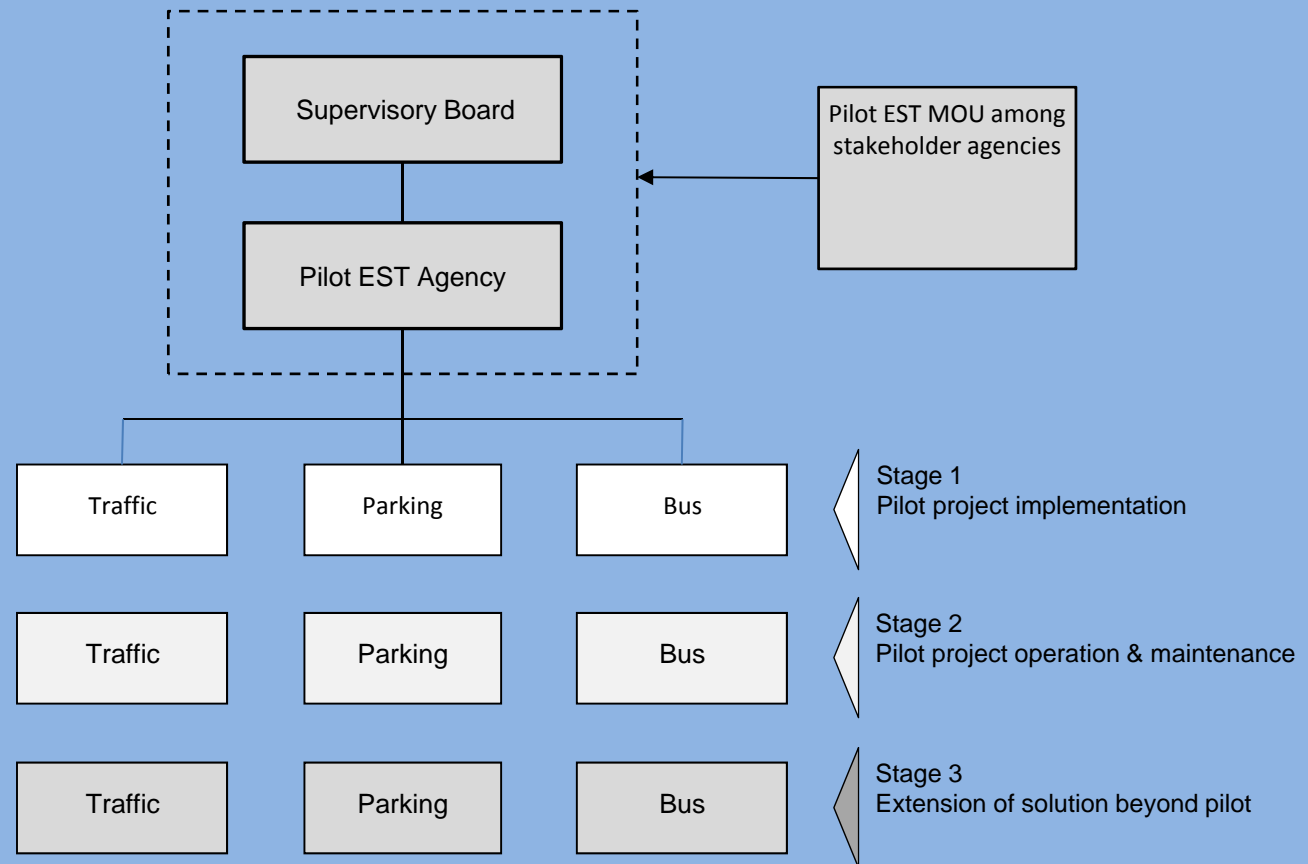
Supervisory Board

Pilot EST Agency

Pilot EST MOU among stakeholder agencies

Traffic

Parking

Bus

Stage 1
Pilot project implementation

Traffic

Parking

Bus

Stage 2
Pilot project operation & maintenance

Traffic

Parking

Bus

Stage 3
Extension of solution beyond pilot